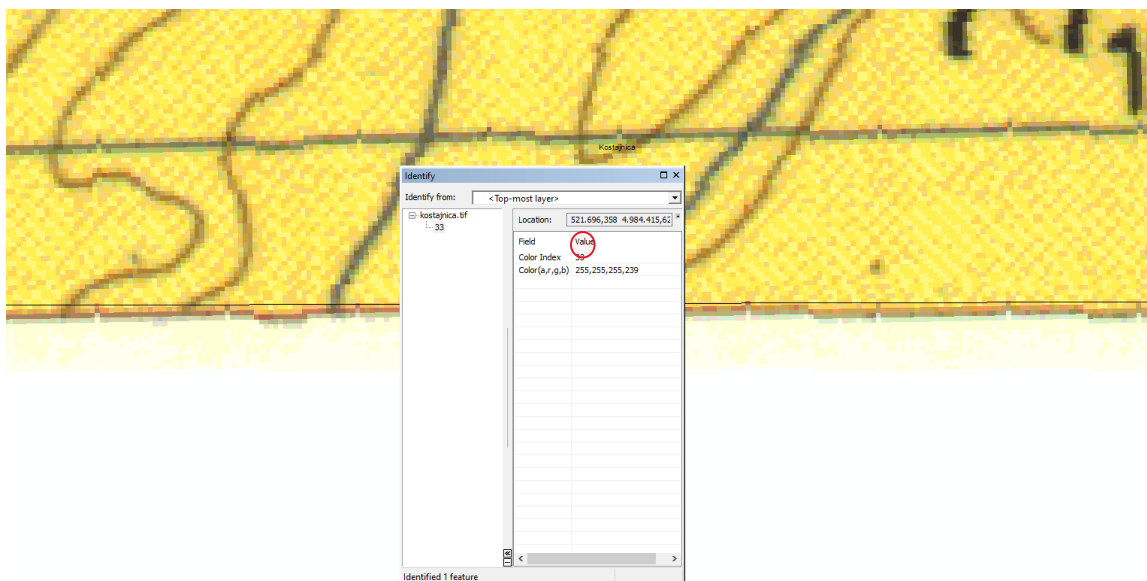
Kostajnica

Identify

Identify from: <Top-most layer>

kostajnica.tif
33

Location: 521.696,358 4.984.415,62

| Field | Value |
|---|---|
| Color Index | 33 |
| Color(a,r,g,b) | 255,255,255,239 |

Identified 1 feature